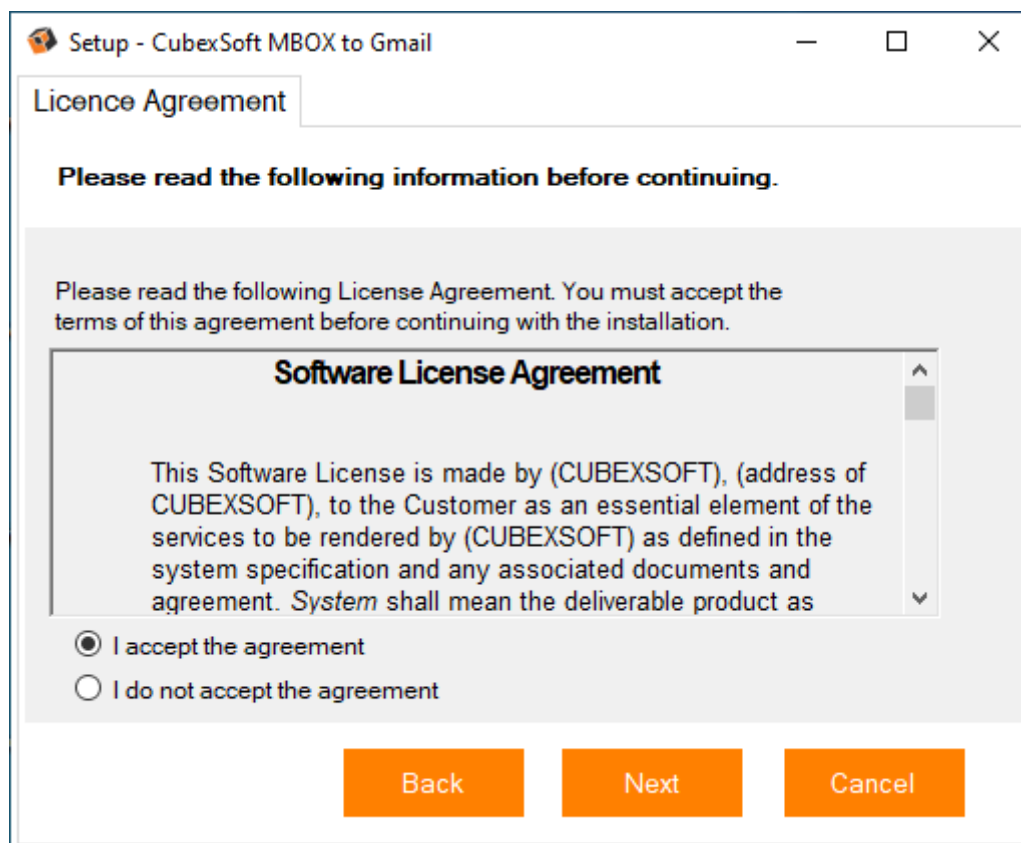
Setup - CubexSoft MBOX to Gmail

Licence Agreement

**Please read the following information before continuing.**

Please read the following License Agreement. You must accept the terms of this agreement before continuing with the installation.

**Software License Agreement**

This Software License is made by (CUBEXSOFT), (address of CUBEXSOFT), to the Customer as an essential element of the services to be rendered by (CUBEXSOFT) as defined in the system specification and any associated documents and agreement. *System* shall mean the deliverable product as

I accept the agreement

I do not accept the agreement

Back

Next

Cancel